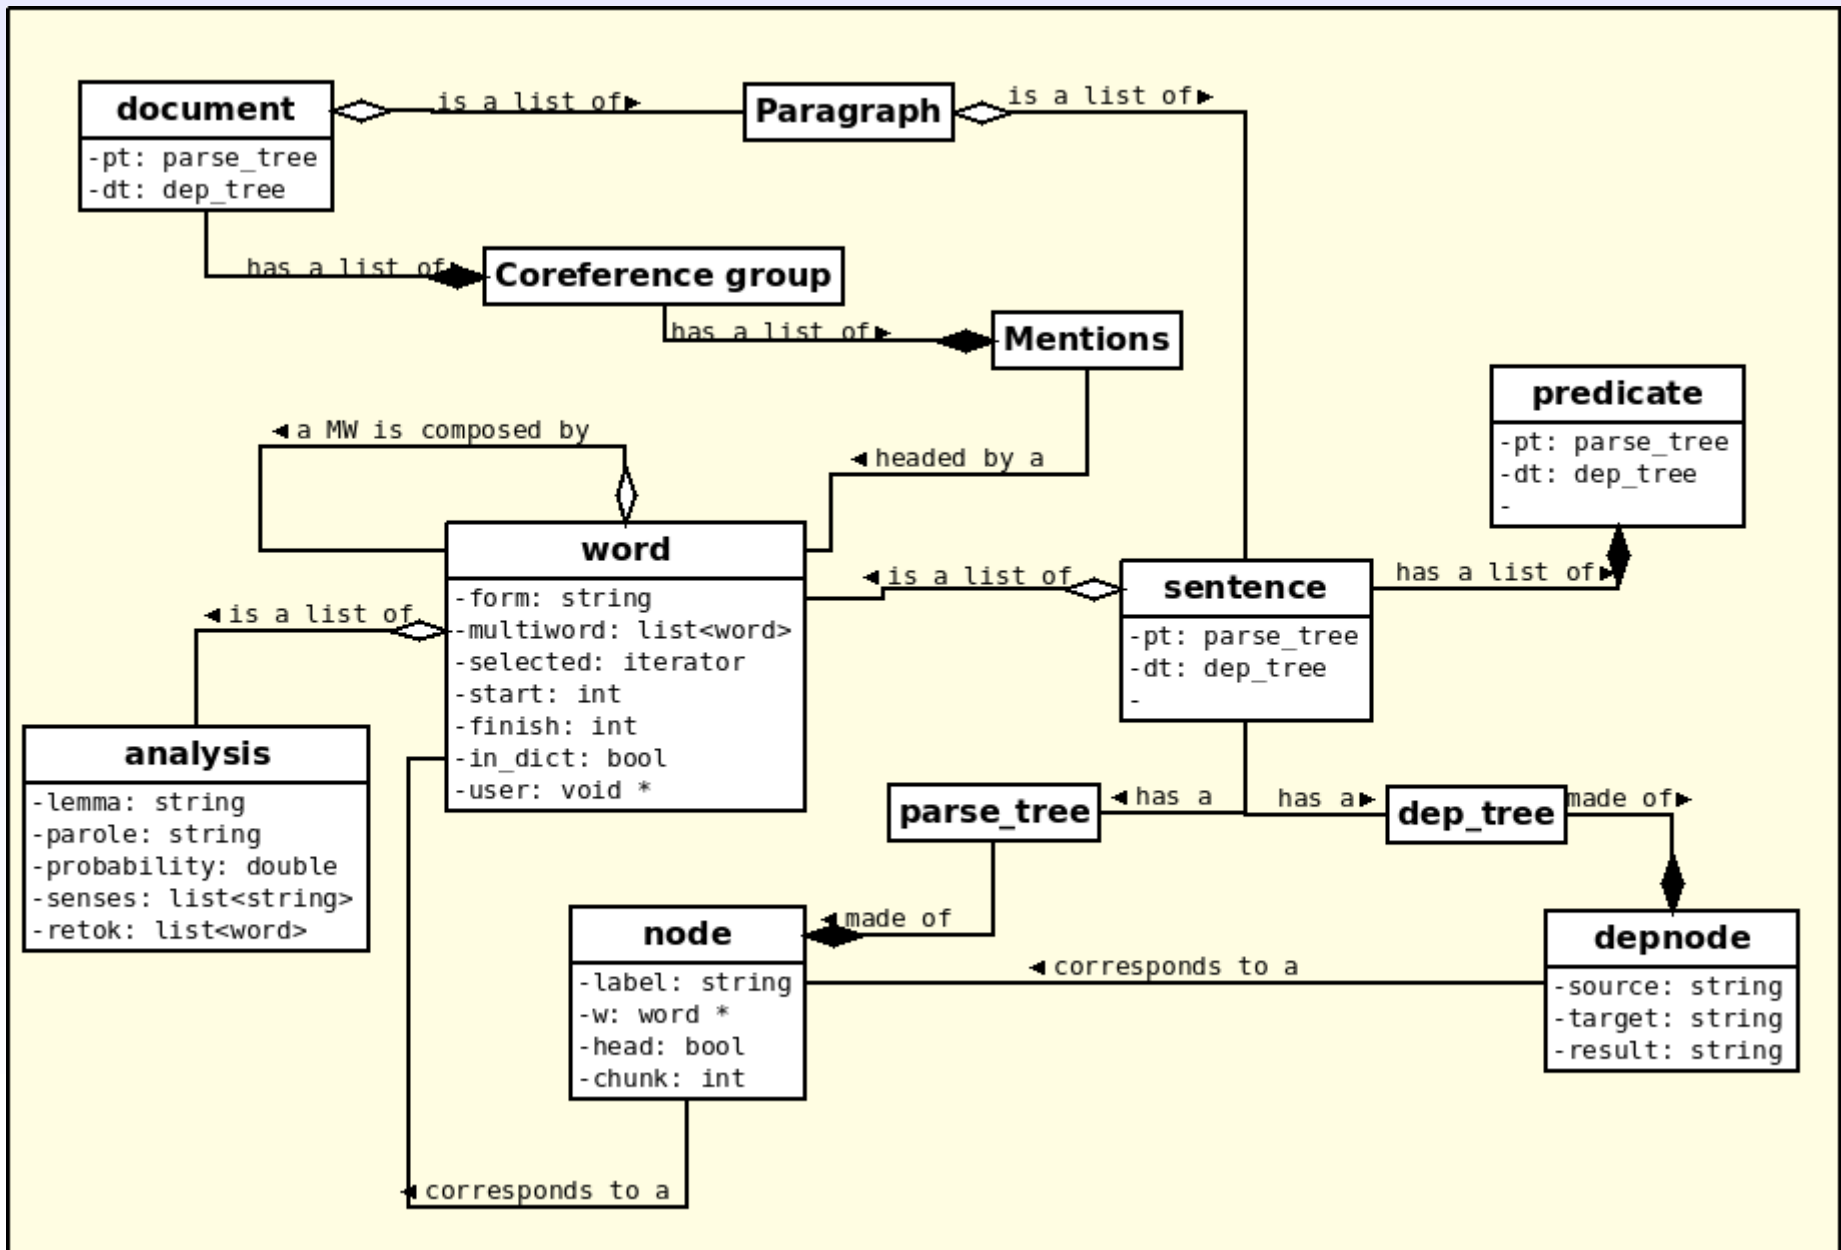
document
-pt: parse_tree
-dt: dep_tree

is a list of ▸

Paragraph

is a list of ▸

has a list of ▸

Coreference group

has a list of ▸

Mentions

predicate
-pt: parse_tree
-dt: dep_tree
-

◂ a MW is composed by

◂ headed by a

word
-form: string
-multiword: list<word>
-selected: iterator
-start: int
-finish: int
-in_dict: bool
-user: void *

◂ is a list of

sentence
-pt: parse_tree
-dt: dep_tree
-

has a list of ▸

◂ is a list of

analysis
-lemma: string
-parole: string
-probability: double
-senses: list<string>
-retok: list<word>

parse_tree

◂ has a

has a ▸

dep_tree

made of ▸

◂ made of

node
-label: string
-w: word *
-head: bool
-chunk: int

◂ corresponds to a

depnode
-source: string
-target: string
-result: string

◂ corresponds to a